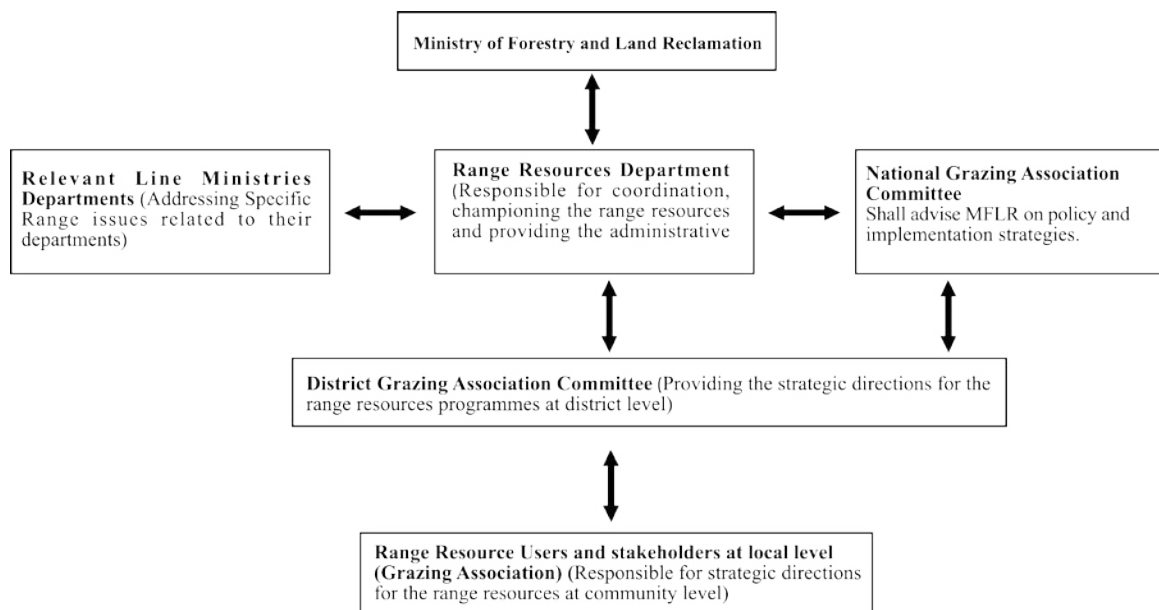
Ministry of Forestry and Land Reclamation

Relevant Line Ministries Departments (Addressing Specific Range issues related to their departments)

Range Resources Department (Responsible for coordination, championing the range resources and providing the administrative

National Grazing Association Committee
Shall advise MFLR on policy and implementation strategies.

District Grazing Association Committee (Providing the strategic directions for the range resources programmes at district level)

Range Resource Users and stakeholders at local level (Grazing Association) (Responsible for strategic directions for the range resources at community level)